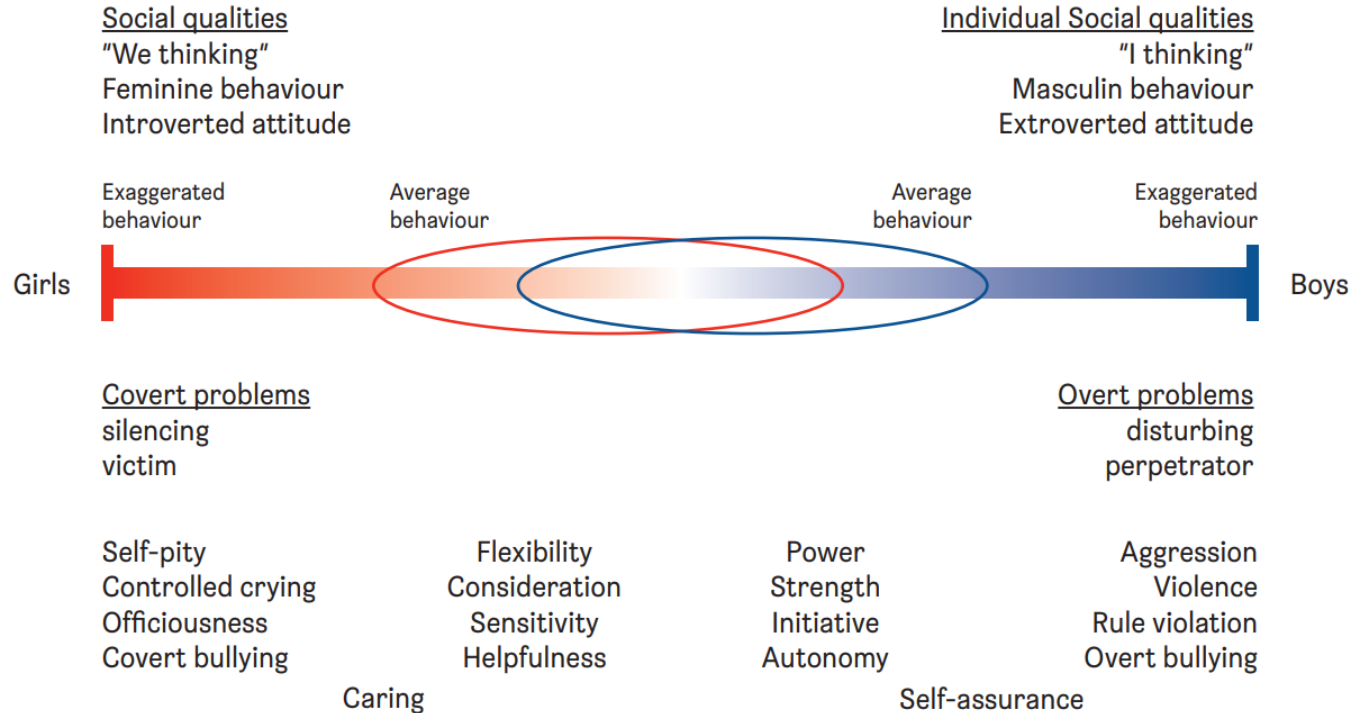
Social qualities
"We thinking"
Feminine behaviour
Introverted attitude

Individual Social qualities
"I thinking"
Masculin behaviour
Extroverted attitude

Exaggerated behaviour

Average behaviour

Average behaviour

Exaggerated behaviour

Girls

Boys

Covert problems
silencing
victim

Overt problems
disturbing
perpetrator

Self-pity
Controlled crying
Officiousness
Covert bullying

Flexibility
Consideration
Sensitivity
Helpfulness

Power
Strength
Initiative
Autonomy

Aggression
Violence
Rule violation
Overt bullying

Caring

Self-assurance